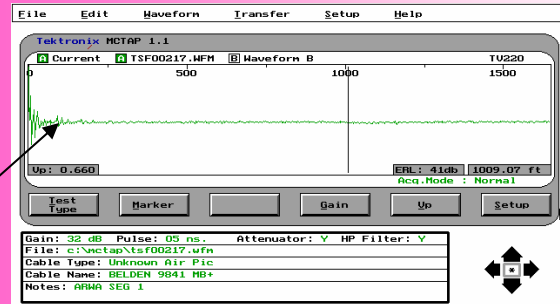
File Edit Waveform Transfer Setup Help

Tektronix MCTAP 1.1

A Current A TSF00217.WFM B Waveform B TV220

0 500 1000 1500

Vp: 0.660 ERL: 41db 1009.07 ft

Acq.Mode : Normal

Test Type Marker Gain Vp Setup

Gain: 32 dB Pulse: 05 ns. Attenuator: Y HP Filter: Y
File: c:\mctap\tsf00217.wfm
Cable Type: Unknown Air Pic
Cable Name: BELDEN 9841 MB+
Notes: ARWA SEG 1